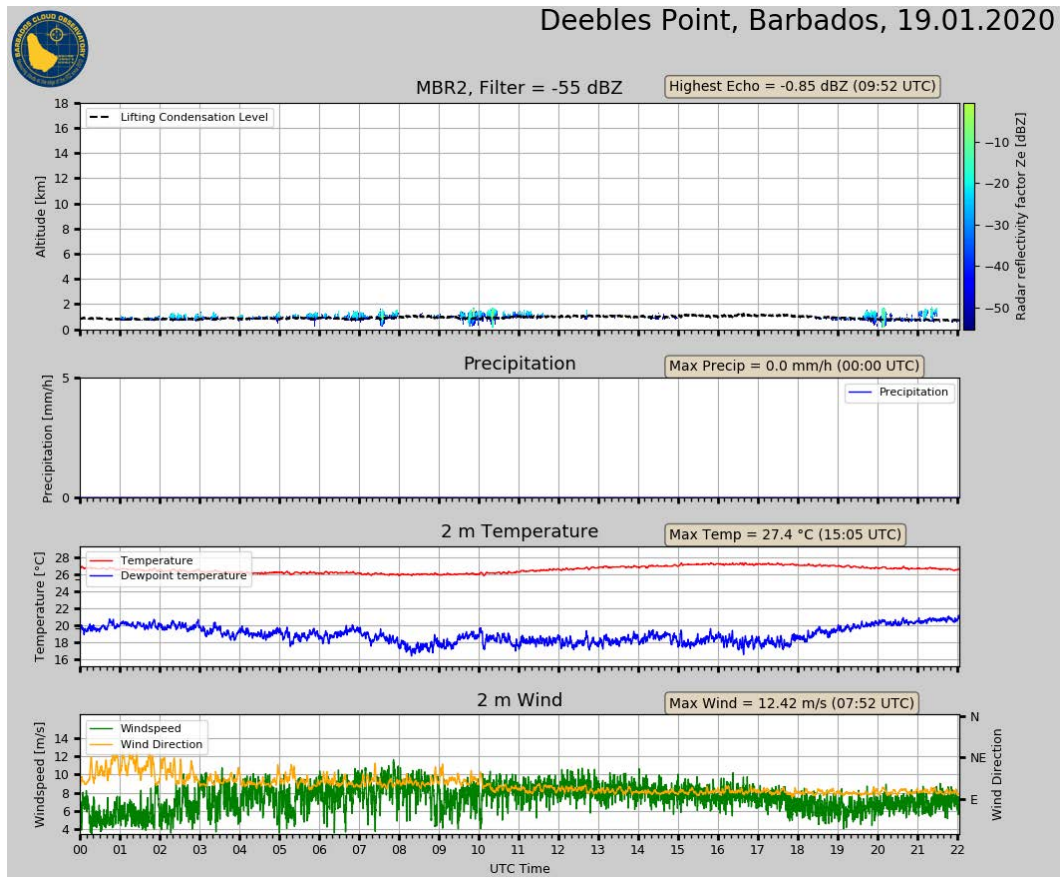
BARBADOS CLOUD OBSERVATORY

Deebles Point, Barbados, 19.01.2020

MBR2, Filter = -55 dBZ

Highest Echo = -0.85 dBZ (09:52 UTC)

Lifting Condensation Level

Altitude [km]

0
2
4
6
8
10
12
14
16
18

Radar reflectivity factor Ze [dBZ]

−10
−20
−30
−40
−50

Precipitation

Max Precip = 0.0 mm/h (00:00 UTC)

Precipitation

Precipitation [mm/h]

0
5

2 m Temperature

Max Temp = 27.4 °C (15:05 UTC)

Temperature

Dewpoint temperature

Temperature [°C]

16
18
20
22
24
26
28

2 m Wind

Max Wind = 12.42 m/s (07:52 UTC)

Windspeed

Wind Direction

Windspeed [m/s]

4
6
8
10
12
14

N
NE
E

Wind Direction

00 01 02 03 04 05 06 07 08 09 10 11 12 13 14 15 16 17 18 19 20 21 22

UTC Time